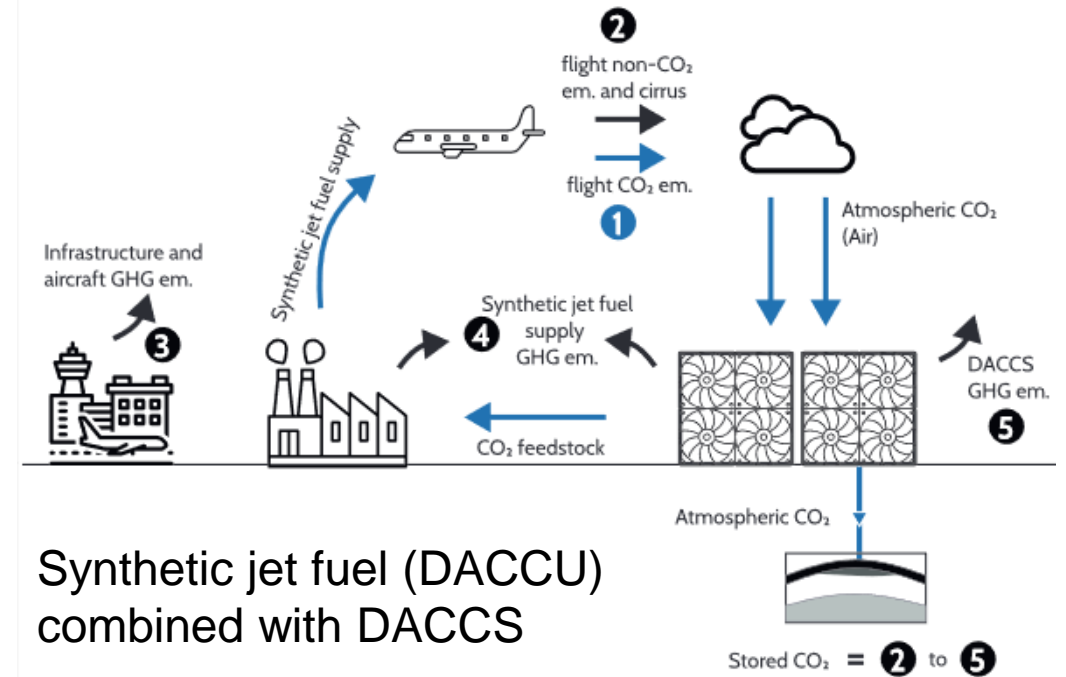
2
flight non-$CO_2$ em. and cirrus

flight $CO_2$ em.
1

Synthetic jet fuel supply

Atmospheric $CO_2$ (Air)

Infrastructure and aircraft GHG em.
3

Synthetic jet fuel supply GHG em.
4

DACCS GHG em.
5

$CO_2$ feedstock

Atmospheric $CO_2$

Synthetic jet fuel (DACCU) combined with DACCS

Stored $CO_2$ = 2 to 5